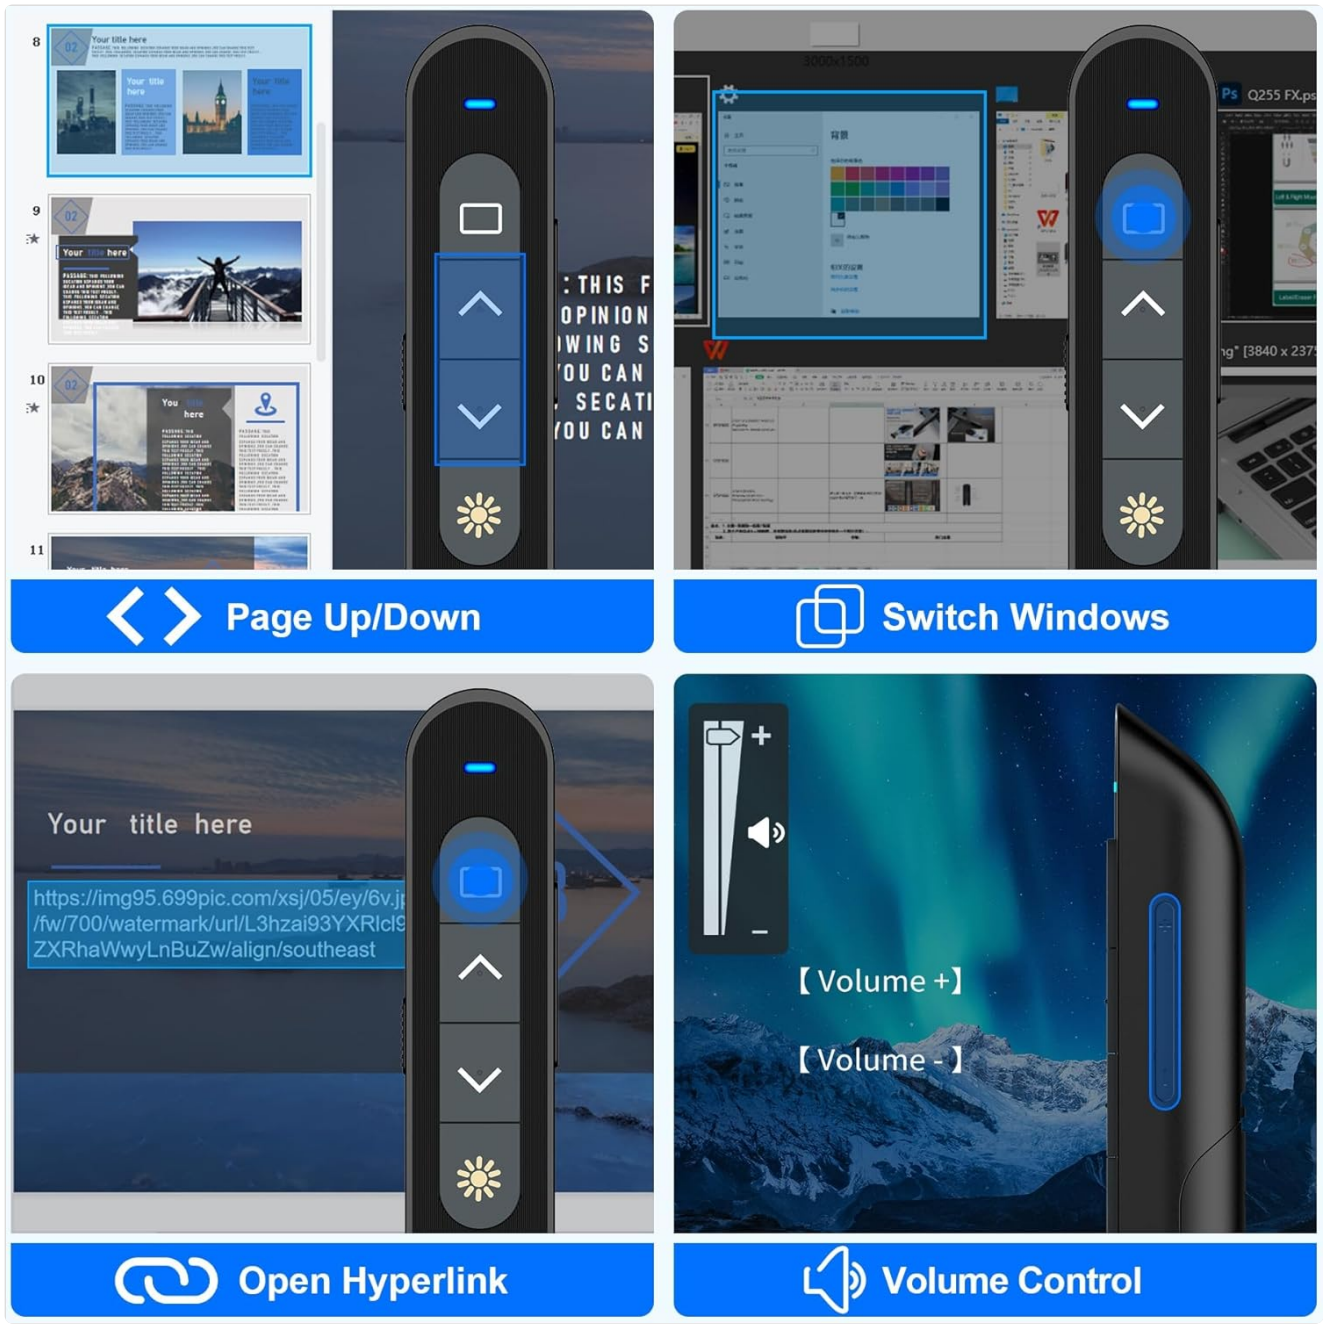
8
Your title here
Your title here
Your title here

9
Your title here

10
You title here

11

: THIS F
OPINION
WING S
OU CAN
SECATI
OU CAN

Page Up/Down

Q255 FX.ps
ng" [3840 x 237

Switch Windows

Your title here

https://img95.699pic.com/xsj/05/ey/6v.j
/fw/700/watermark/url/L3hzai93YXRlcl9
ZXRhaWwyLnBuZw/align/southeast

Open Hyperlink

+
–
【Volume +】
【Volume -】

Volume Control